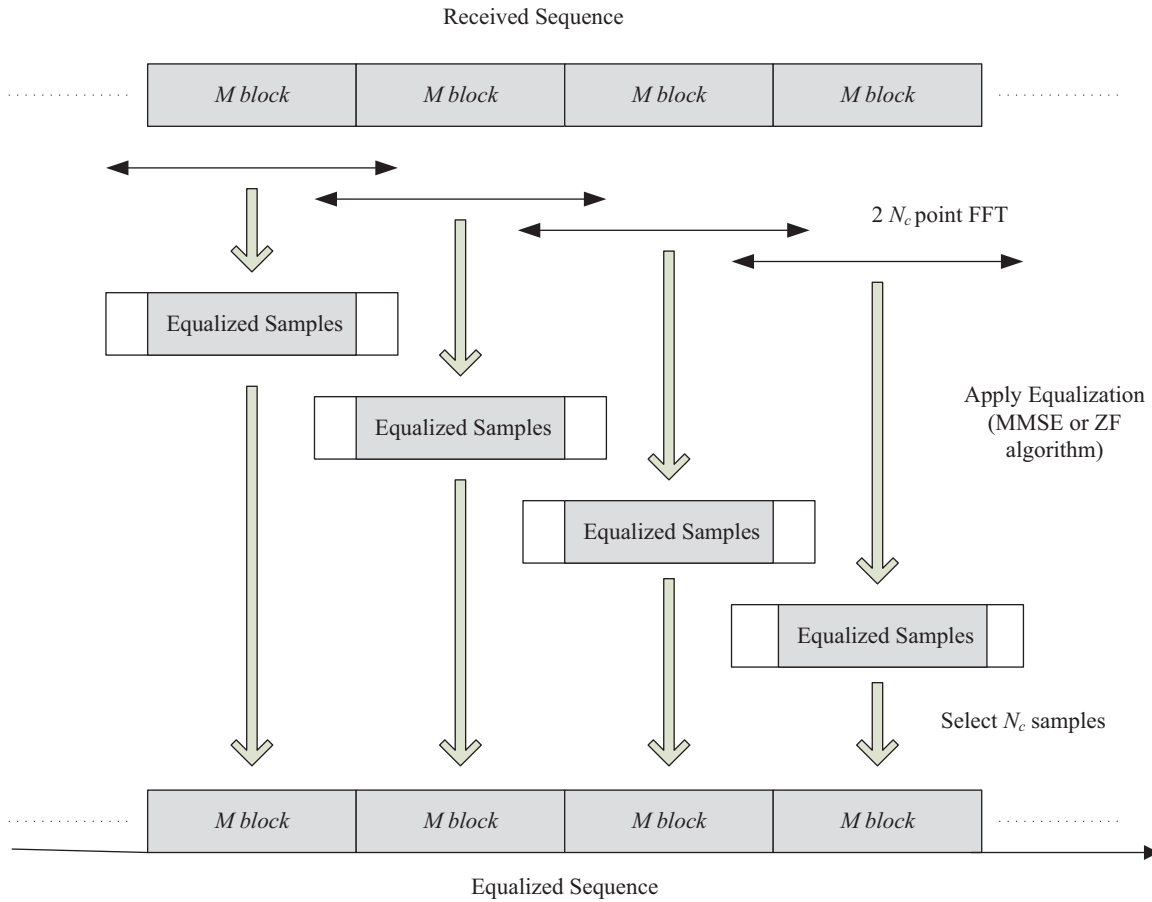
Received Sequence

| *M block* | *M block* | *M block* | *M block* |
|---|---|---|---|

2 $N_c$ point FFT

Equalized Samples

Equalized Samples

Equalized Samples

Equalized Samples

Apply Equalization (MMSE or ZF algorithm)

Select $N_c$ samples

| *M block* | *M block* | *M block* | *M block* |
|---|---|---|---|

Equalized Sequence